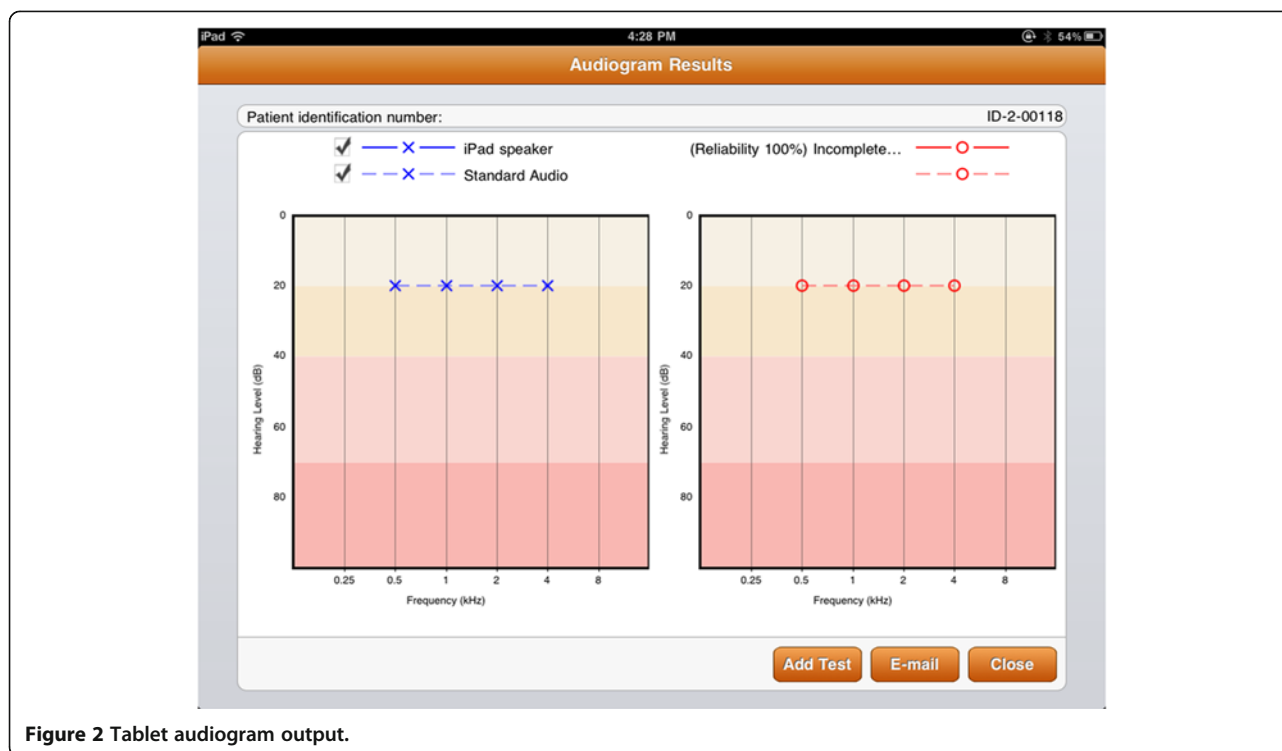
iPad 4:28 PM 54%

Audiogram Results

Patient identification number: ID-2-00118

iPad speaker
Standard Audio

(Reliability 100%) Incomplete...

0
20
40
60
80
Hearing Level (dB)
0.25 0.5 1 2 4 8
Frequency (kHz)

0
20
40
60
80
Hearing Level (dB)
0.25 0.5 1 2 4 8
Frequency (kHz)

Add Test E-mail Close

**Figure 2 Tablet audiogram output.**